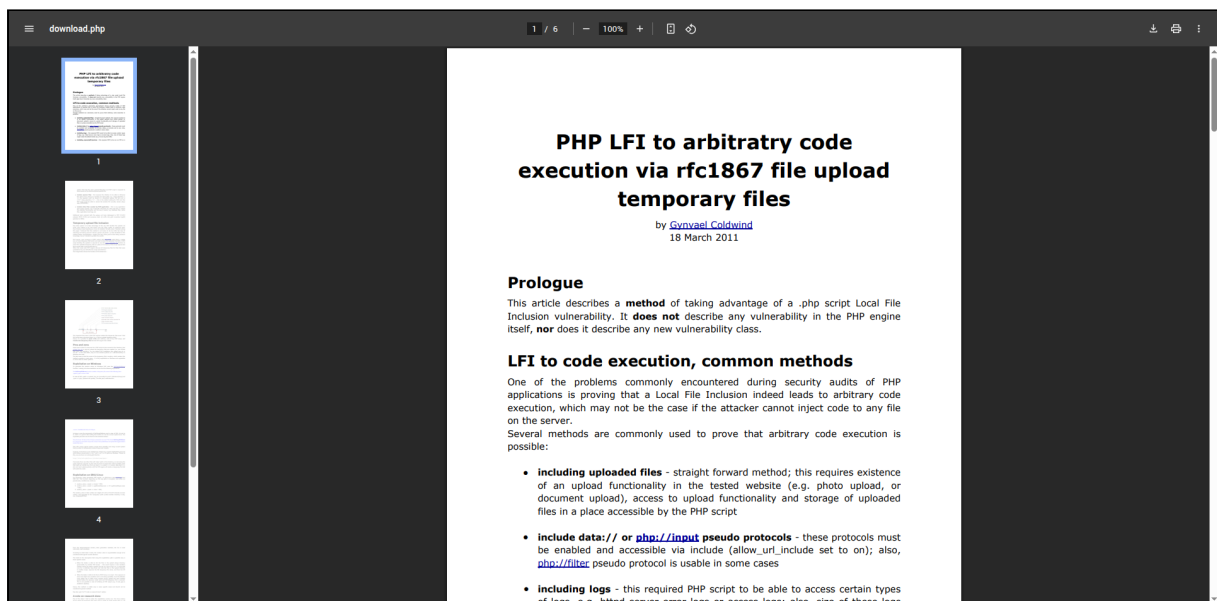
download.php

1 / 6 | − 100% +

1

2

3

4

PHP LFI to arbitratry code execution via rfc1867 file upload temporary files

by Gynvael Coldwind
18 March 2011

Prologue

This article describes a **method** of taking advantage of a .php script Local File Inclusion vulnerability. It **does not** describe any vulnerability in the PHP engine itself, **nor** does it describe any new vulnerability class.

LFI to code execution, common methods

One of the problems commonly encountered during security audits of PHP applications is proving that a Local File Inclusion indeed leads to arbitrary code execution, which may not be the case if the attacker cannot inject code to any file on the server.
Several methods are commonly used to prove that arbitrary code execution is possible:

• **including uploaded files** - straight forward method; this requires existence of an upload functionality in the tested website (e.g. photo upload, or document upload), access to upload functionality and storage of uploaded files in a place accessible by the PHP script

• **include data:// or php://input pseudo protocols** - these protocols must be enabled and accessible via include (allow_url_include set to on); also, php://filter pseudo protocol is usable in some cases

• **including logs** - this required PHP script to be able to access certain types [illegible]